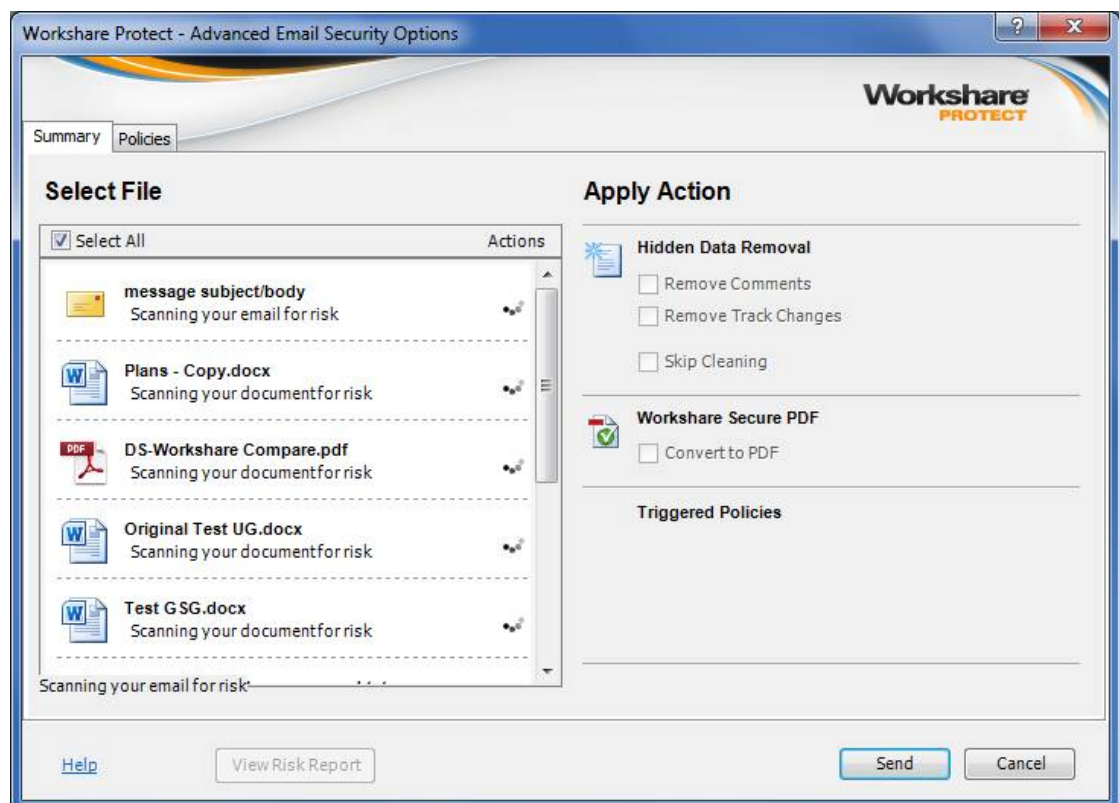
Workshare Protect - Advanced Email Security Options

?

X

Workshare
PROTECT

Summary Policies

Select File

Select All

Actions

message subject/body
Scanning your email for risk

Plans - Copy.docx
Scanning your documentfor risk

PDF

DS-Workshare Compare.pdf
Scanning your documentfor risk

Original Test UG.docx
Scanning your documentfor risk

Test GSG.docx
Scanning your documentfor risk

Scanning your email for risk

Apply Action

Hidden Data Removal

Remove Comments

Remove Track Changes

Skip Cleaning

Workshare Secure PDF

Convert to PDF

Triggered Policies

Help

View Risk Report

Send

Cancel